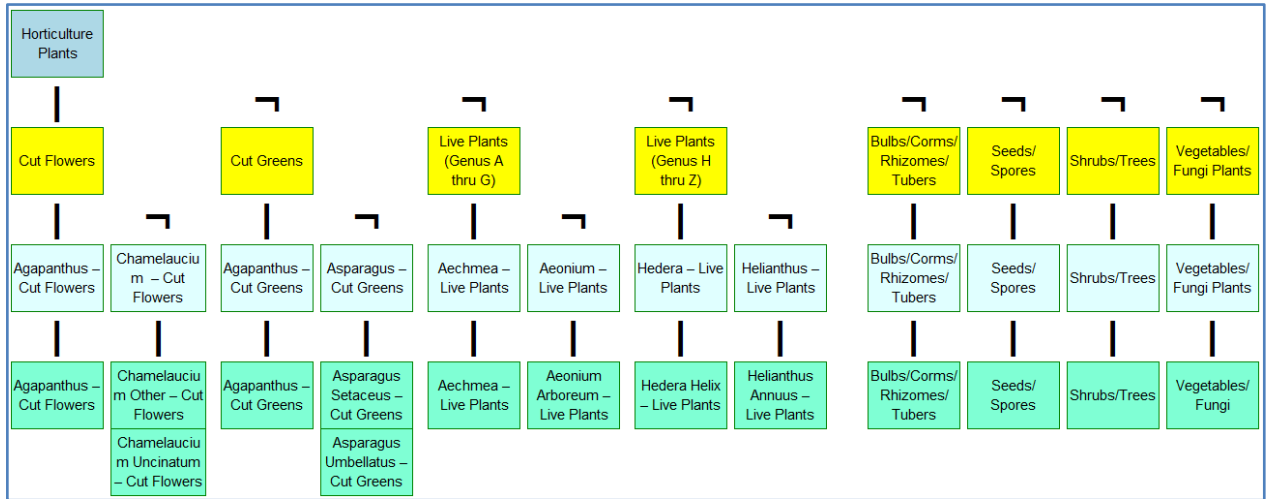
Horticulture Plants

Cut Flowers

Agapanthus – Cut Flowers

Agapanthus – Cut Flowers

Chamelaucium – Cut Flowers

Chamelaucium Other – Cut Flowers

Chamelaucium Uncinatum – Cut Flowers

Cut Greens

Agapanthus – Cut Greens

Agapanthus – Cut Greens

Asparagus – Cut Greens

Asparagus Setaceus – Cut Greens

Asparagus Umbellatus – Cut Greens

Live Plants (Genus A thru G)

Aechmea – Live Plants

Aechmea – Live Plants

Aeonium – Live Plants

Aeonium Arboreum – Live Plants

Live Plants (Genus H thru Z)

Hedera – Live Plants

Hedera Helix – Live Plants

Helianthus – Live Plants

Helianthus Annuus – Live Plants

Bulbs/Corms/ Rhizomes/ Tubers

Bulbs/Corms/ Rhizomes/ Tubers

Bulbs/Corms/ Rhizomes/ Tubers

Seeds/ Spores

Seeds/ Spores

Seeds/ Spores

Shrubs/Trees

Shrubs/Trees

Shrubs/Trees

Vegetables/ Fungi Plants

Vegetables/ Fungi Plants

Vegetables/ Fungi